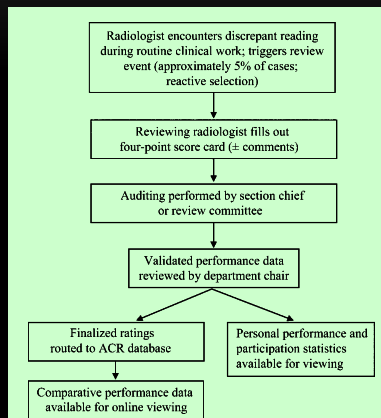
Radiologist encounters discrepant reading during routine clinical work; triggers review event (approximately 5% of cases; reactive selection)

Reviewing radiologist fills out four-point score card (± comments)

Auditing performed by section chief or review committee

Validated performance data reviewed by department chair

Finalized ratings routed to ACR database

Personal performance and participation statistics available for viewing

Comparative performance data available for online viewing